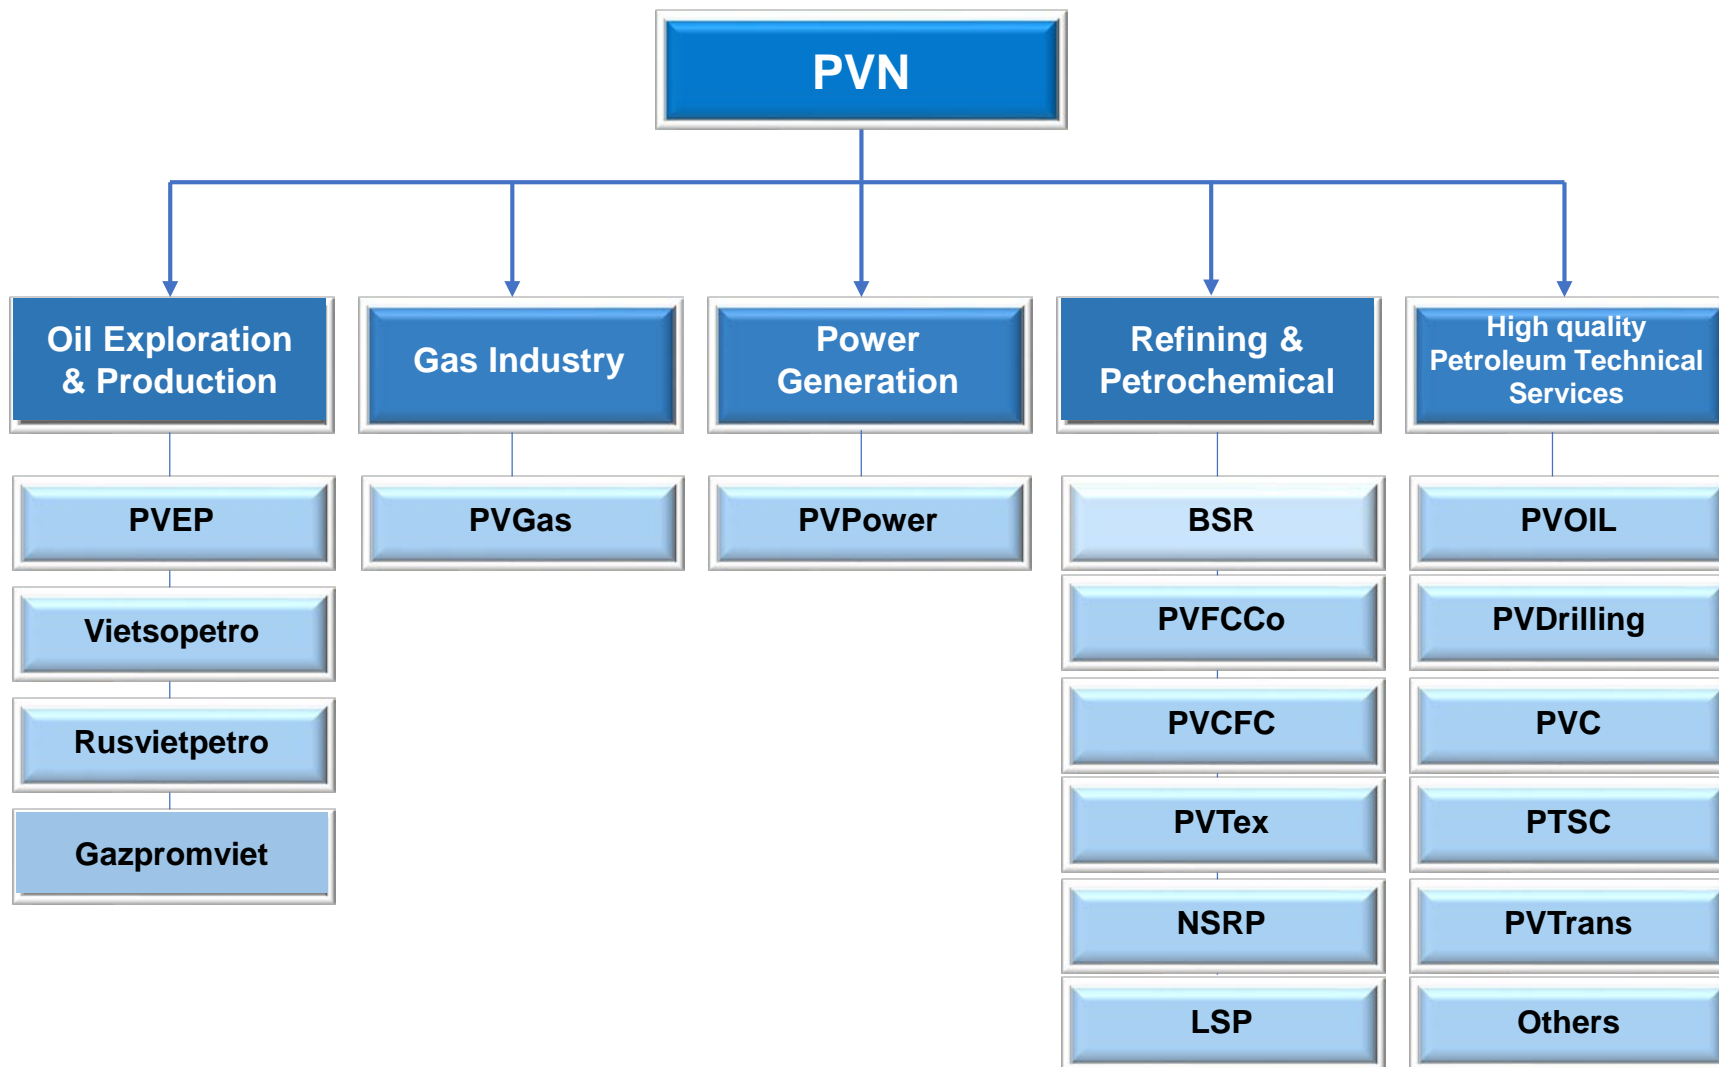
PVN

Oil Exploration & Production

Gas Industry

Power Generation

Refining & Petrochemical

High quality Petroleum Technical Services

PVEP

Vietsopetro

Rusvietpetro

Gazpromviet

PVGas

PVPower

BSR

PVFCCo

PVCFC

PVTex

NSRP

LSP

PVOIL

PVDrilling

PVC

PTSC

PVTrans

Others